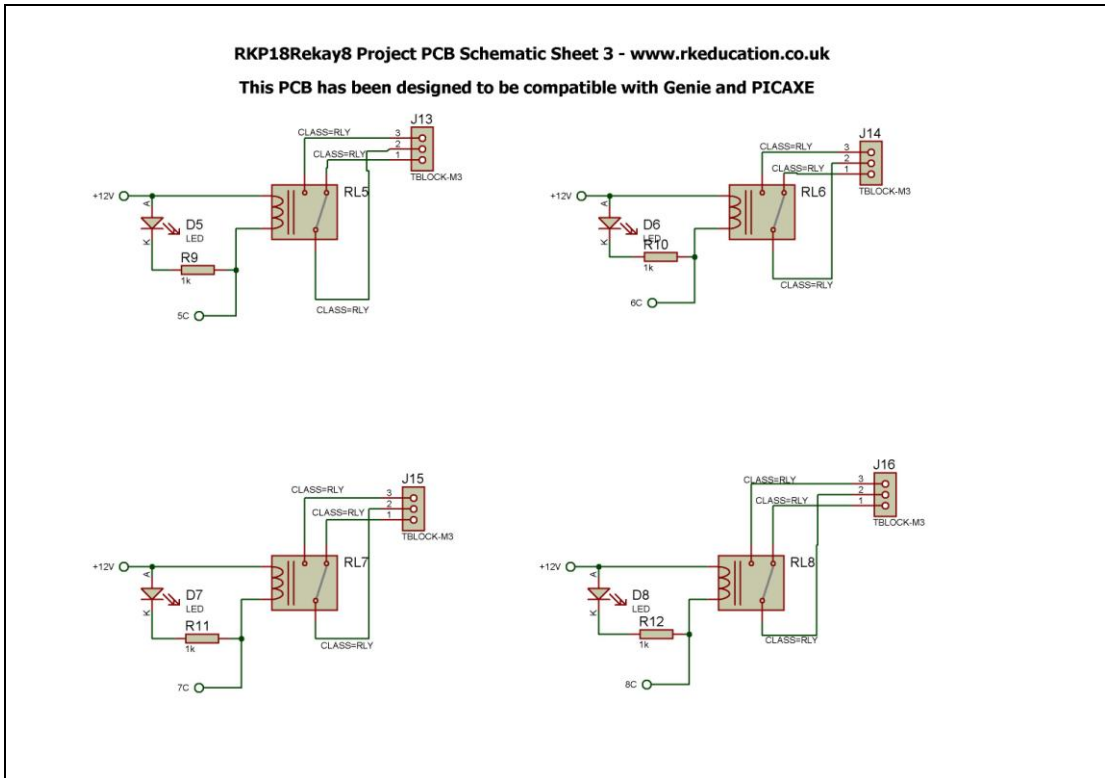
RKP18Rekay8 Project PCB Schematic Sheet 3 - www.rkeducation.co.uk

This PCB has been designed to be compatible with Genie and PICAXE

J13
CLASS=RLY
3
2
CLASS=RLY
1
TBLOCK-M3
+12V
A
K
D5
LED
RL5
R9
1k
5C
CLASS=RLY

J14
CLASS=RLY
3
2
CLASS=RLY
1
TBLOCK-M3
+12V
A
K
D6
LED
R10
1k
RL6
6C
CLASS=RLY

J15
CLASS=RLY
3
2
CLASS=RLY
1
TBLOCK-M3
+12V
A
K
D7
LED
RL7
R11
1k
7C
CLASS=RLY

J16
CLASS=RLY
3
2
CLASS=RLY
1
TBLOCK-M3
+12V
A
K
D8
LED
RL8
R12
1k
8C
CLASS=RLY